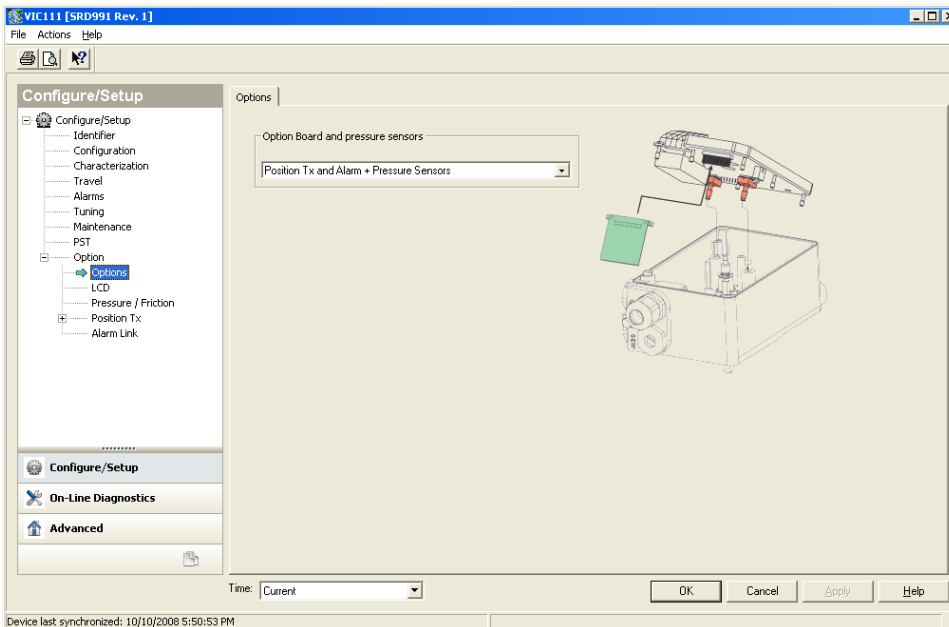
VIC111 [SRD991 Rev. 1]
File Actions Help

Configure/Setup
Configure/Setup
Identifier
Configuration
Characterization
Travel
Alarms
Tuning
Maintenance
PST
Option
Options
LCD
Pressure / Friction
Position Tx
Alarm Link

Configure/Setup
On-Line Diagnostics
Advanced

Options
Option Board and pressure sensors
Position Tx and Alarm + Pressure Sensors

Time: Current
OK
Cancel
Apply
Help

Device last synchronized: 10/10/2008 5:50:53 PM